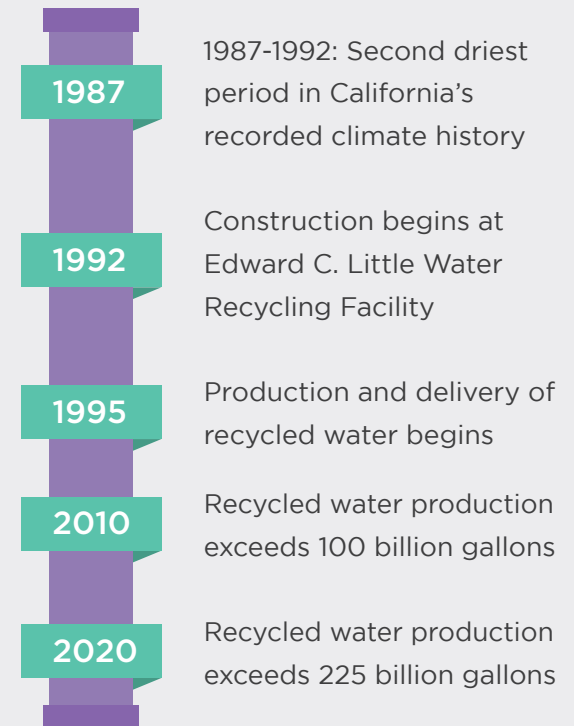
1987

1987-1992: Second driest period in California’s recorded climate history

1992

Construction begins at Edward C. Little Water Recycling Facility

1995

Production and delivery of recycled water begins

2010

Recycled water production exceeds 100 billion gallons

2020

Recycled water production exceeds 225 billion gallons